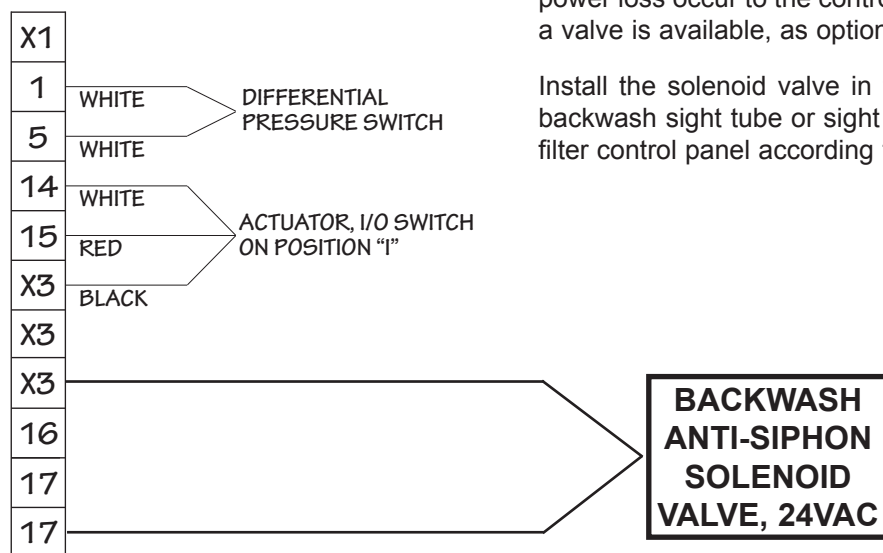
power loss occur to the contro
a valve is available, as option

Install the solenoid valve in
backwash sight tube or sight
filter control panel according

X1
1
5
14
15
X3
X3
X3
16
17
17

WHITE
WHITE
DIFFERENTIAL PRESSURE SWITCH

WHITE
RED
BLACK
ACTUATOR, I/O SWITCH ON POSITION "I"

BACKWASH ANTI-SIPHON SOLENOID VALVE, 24VAC